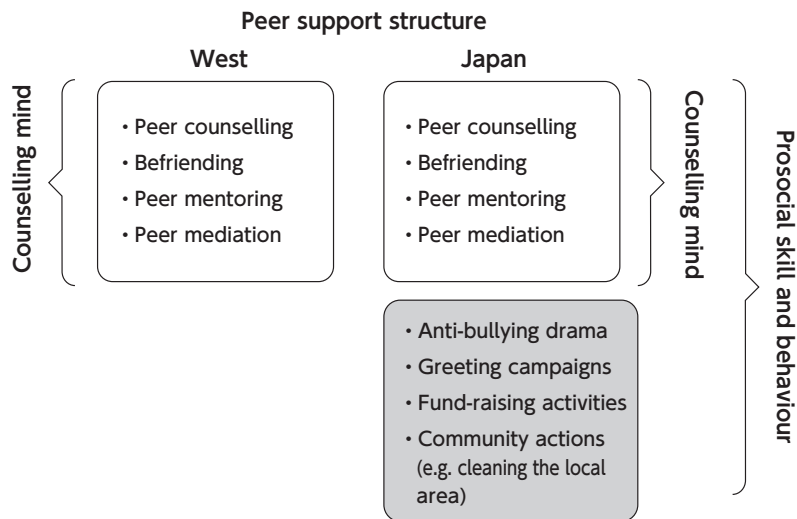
Peer support structure

West

Japan

Counselling mind

・Peer counselling
・Befriending
・Peer mentoring
・Peer mediation

・Peer counselling
・Befriending
・Peer mentoring
・Peer mediation

Counselling mind

・Anti-bullying drama
・Greeting campaigns
・Fund-raising activities
・Community actions (e.g. cleaning the local area)

Prosocial skill and behaviour